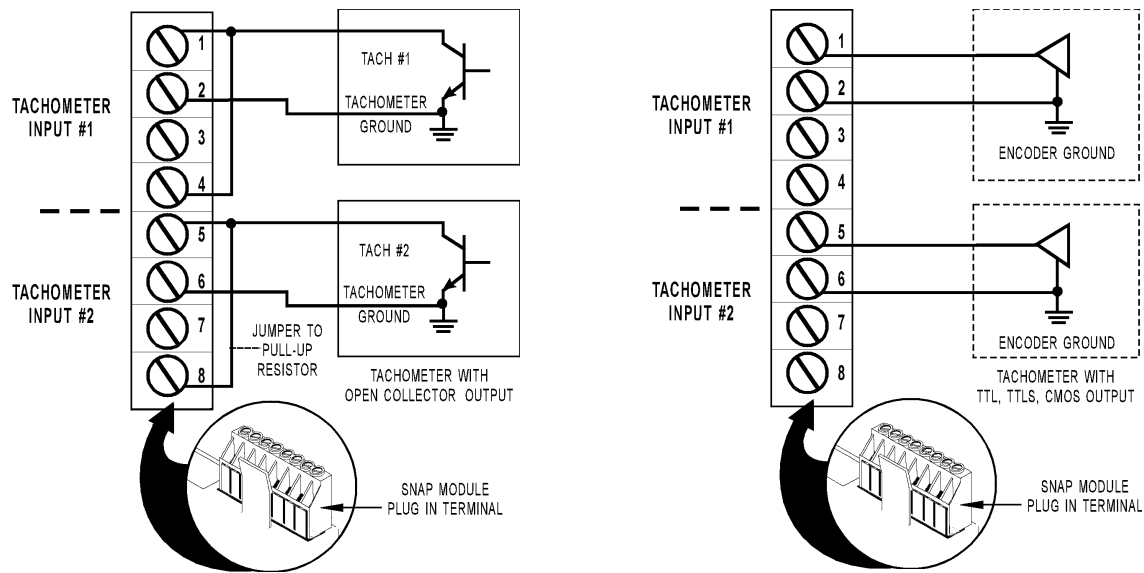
TACHOMETER INPUT #1

1
2
3
4

TACH #1

TACHOMETER GROUND

TACHOMETER INPUT #2

5
6
7
8

TACH #2

TACHOMETER GROUND

JUMPER TO PULL-UP RESISTOR

TACHOMETER WITH OPEN COLLECTOR OUTPUT

SNAP MODULE PLUG IN TERMINAL

TACHOMETER INPUT #1

1
2
3
4

ENCODER GROUND

TACHOMETER INPUT #2

5
6
7
8

ENCODER GROUND

TACHOMETER WITH TTL, TTLS, CMOS OUTPUT

SNAP MODULE PLUG IN TERMINAL